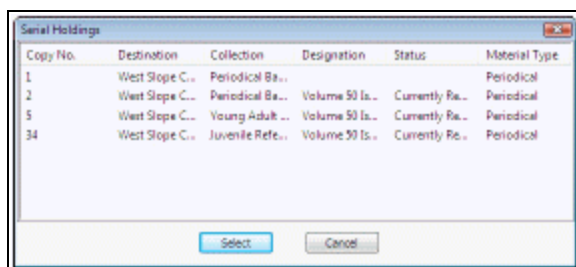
Serial Holdings

| Copy No. | Destination | Collection | Designation | Status | Material Type |
|---|---|---|---|---|---|
| 1 | West Slope C... | Periodical Ba... | | | Periodical |
| 2 | West Slope C... | Periodical Ba... | Volume 50 Is... | Currently Re... | Periodical |
| 5 | West Slope C... | Young Adult ... | Volume 50 Is... | Currently Re... | Periodical |
| 34 | West Slope C... | Juvenile Refe... | Volume 50 Is... | Currently Re... | Periodical |

Select Cancel